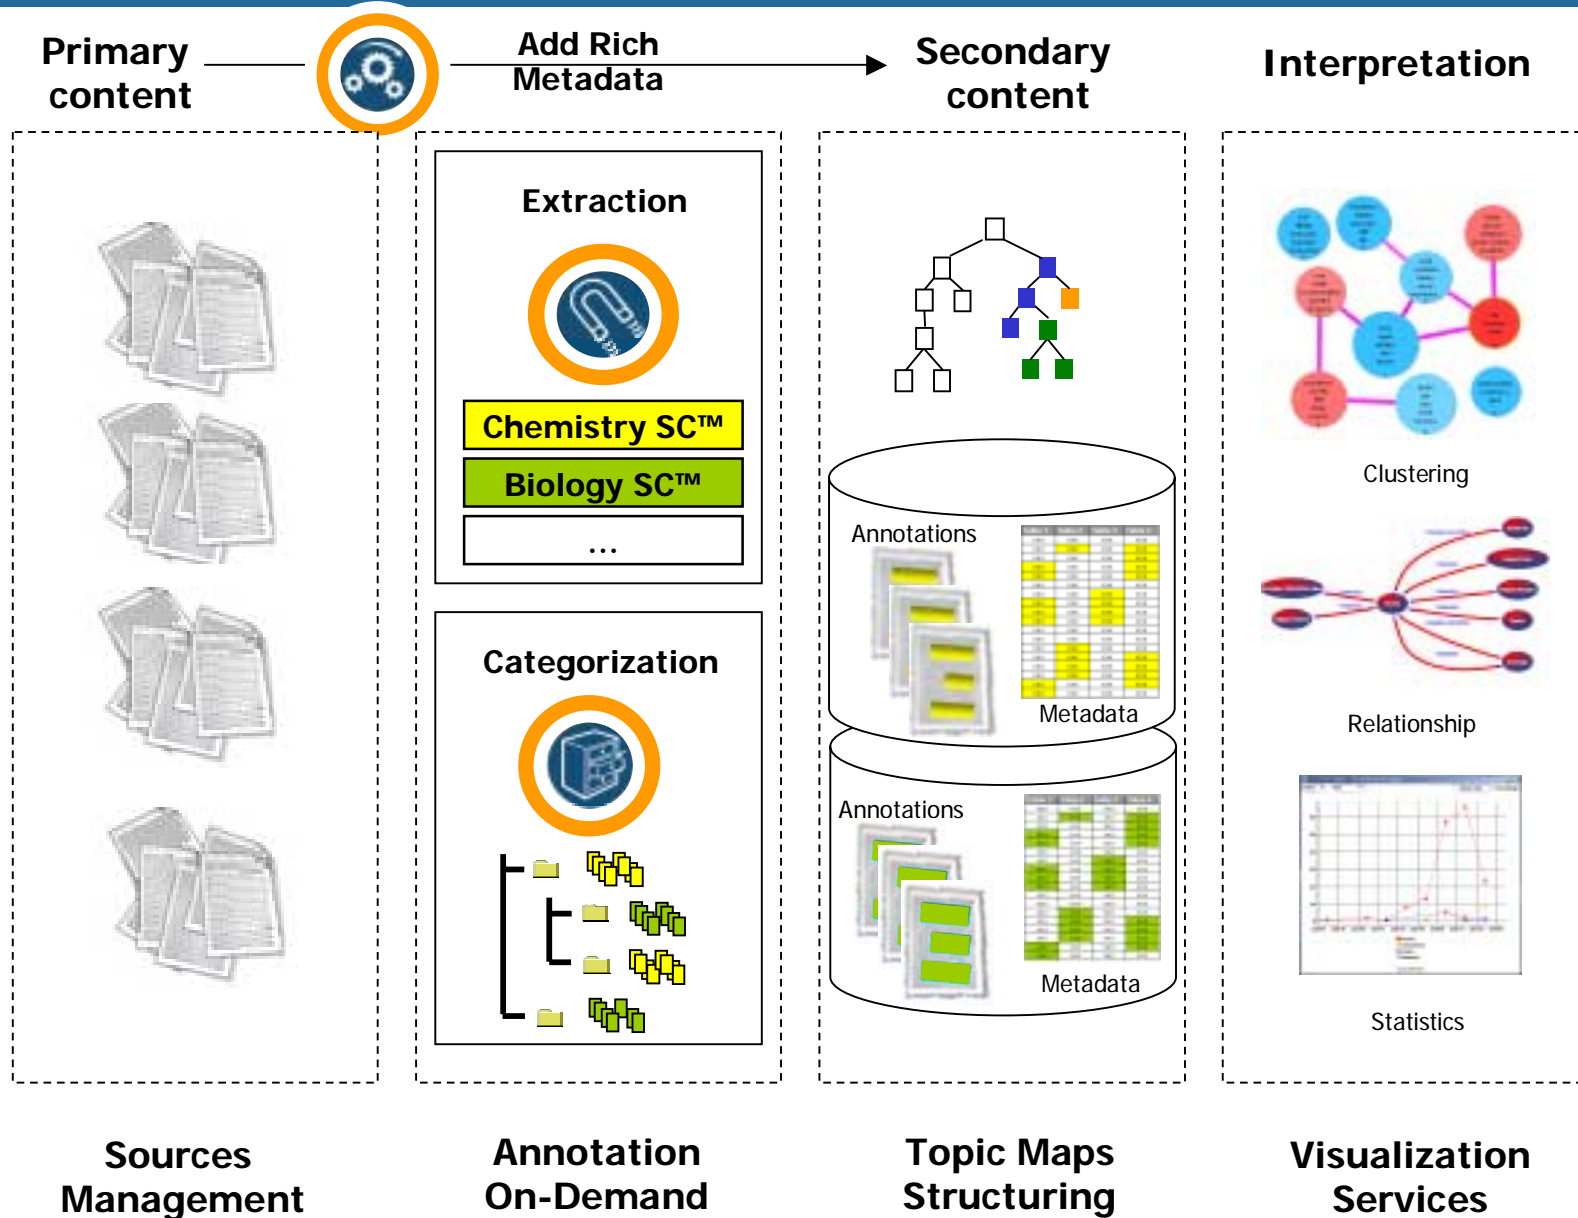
Primary content

Add Rich Metadata

Secondary content

Interpretation

Extraction

Chemistry SC™

Biology SC™

...

Categorization

Annotations

Metadata

Annotations

Metadata

Clustering

Relationship

Statistics

Sources Management

Annotation On-Demand

Topic Maps Structuring

Visualization Services